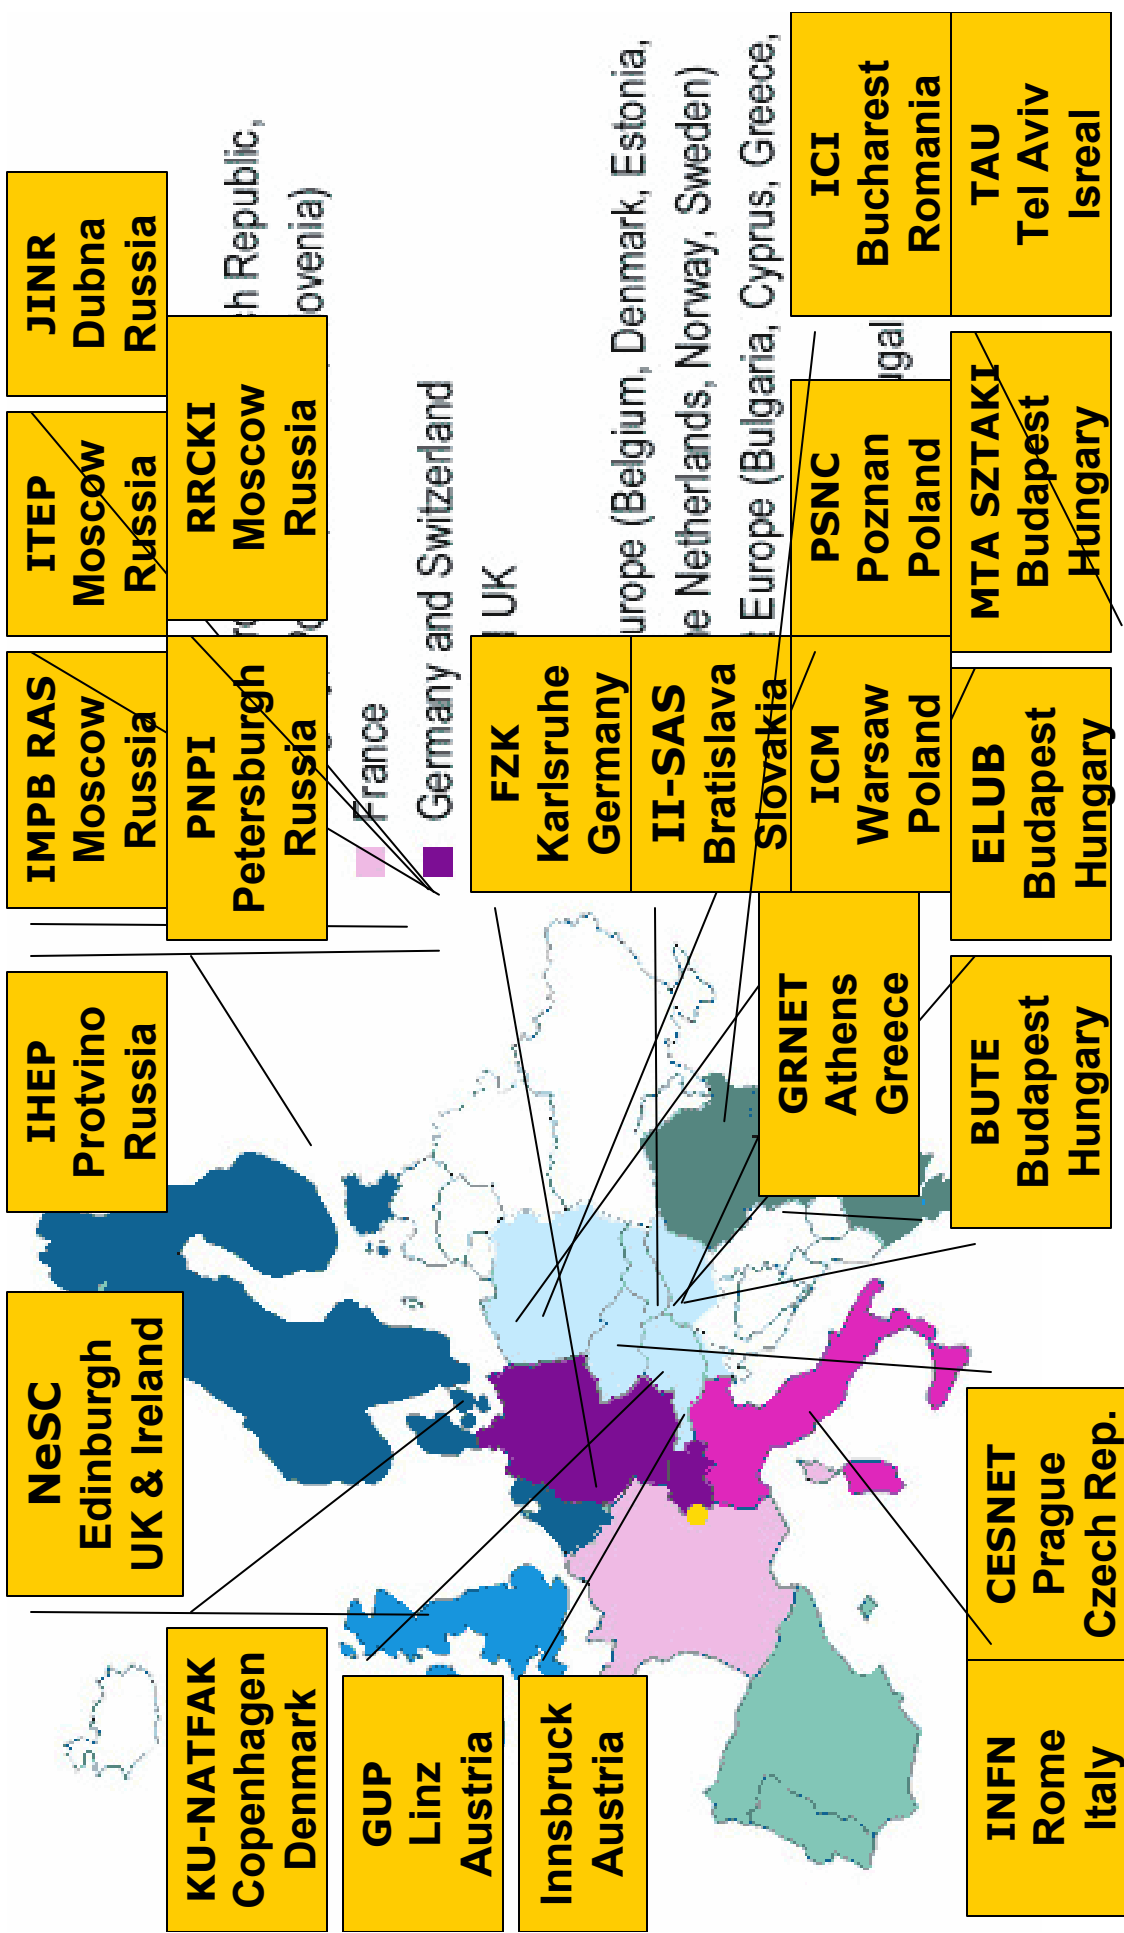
JINR
Dubna
Russia

RRCKI
Moscow
Russia

ITEP
Moscow
Russia

IMPB RAS
Moscow
Russia

PNPI
Petersburgh
Russia

IHEP
Protvino
Russia

NeSC
Edinburgh
UK & Ireland

KU-NATFAK
Copenhagen
Denmark

GUP
Linz
Austria

Innsbruck
Austria

FZK
Karlsruhe
Germany

II-SAS
Bratislava
Slovakia

ICM
Warsaw
Poland

PSNC
Poznan
Poland

GRNET
Athens
Greece

ICI
Bucharest
Romania

TAU
Tel Aviv
Isreal

MTA SZTAKI
Budapest
Hungary

ELUB
Budapest
Hungary

BUTE
Budapest
Hungary

CESNET
Prague
Czech Rep.

INFN
Rome
Italy

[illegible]h Republic,
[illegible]ovenia)

France
Germany and Switzerland
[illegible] UK
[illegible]urope (Belgium, Denmark, Estonia,
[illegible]e Netherlands, Norway, Sweden)
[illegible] Europe (Bulgaria, Cyprus, Greece,
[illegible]ugal